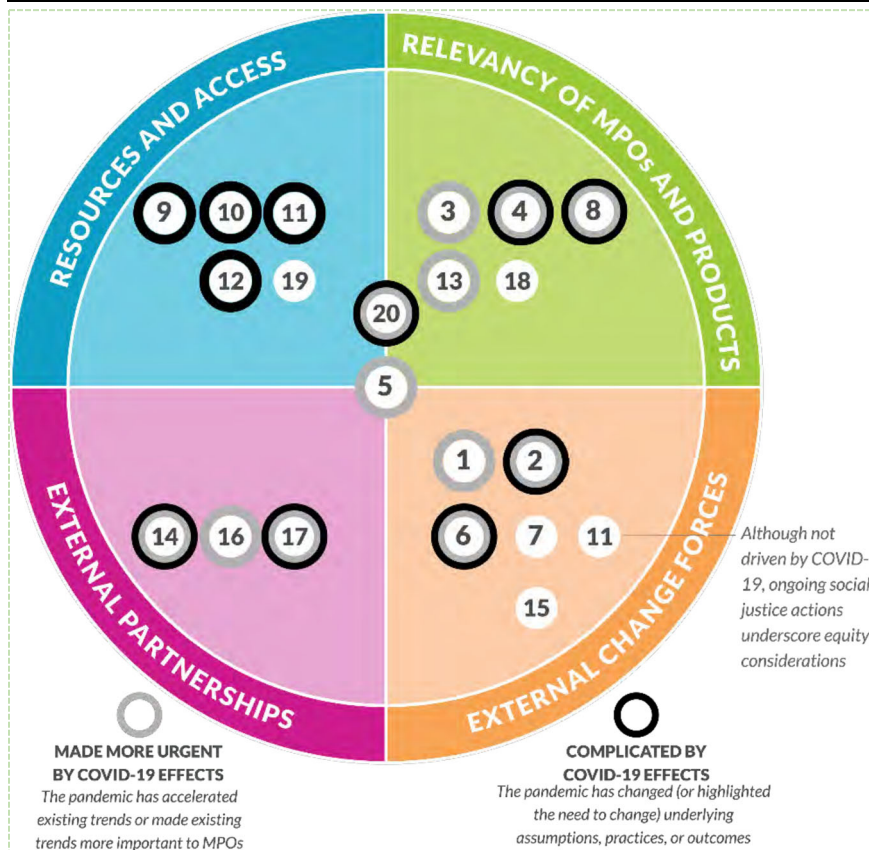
RESOURCES AND ACCESS

9 10 11

12 19

RELEVANCY OF MPOs AND PRODUCTS

3 4 8

13 18

20

5

EXTERNAL PARTNERSHIPS

14 16 17

EXTERNAL CHANGE FORCES

1 2

6 7 11

15

Although not driven by COVID-19, ongoing social justice actions underscore equity considerations

MADE MORE URGENT BY COVID-19 EFFECTS
The pandemic has accelerated existing trends or made existing trends more important to MPOs

COMPLICATED BY COVID-19 EFFECTS
The pandemic has changed (or highlighted the need to change) underlying assumptions, practices, or outcomes